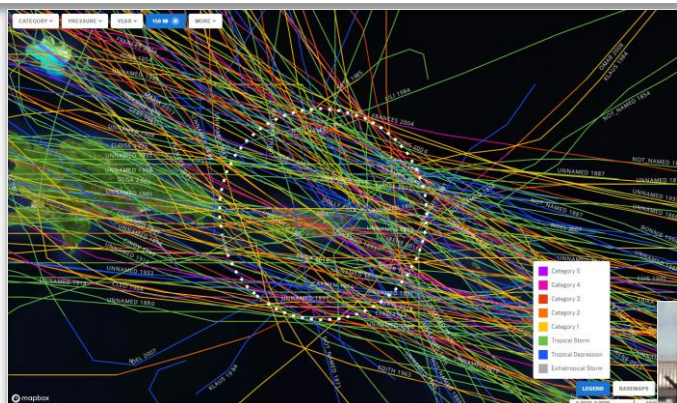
CATEGORY ▾ PRESSURE ▾ YEAR ▾ 150 MI MORE ▾

FRANCES 2004
NOT NAMED 1854
NOT NAMED 1886
UNNAMED 1887
UNNAMED 1891
NOT NAMED 1887
BONNIE 1986
UNNAMED 1933
UNNAMED 1880
UNNAMED 1938
KLAUS 1984
EDITH 1963
UNNAMED 1888

Category 5
Category 4
Category 3
Category 2
Category 1
Tropical Storm
Tropical Depression
Extratropical Storm

LEGEND
BASEMAPS

mapbox